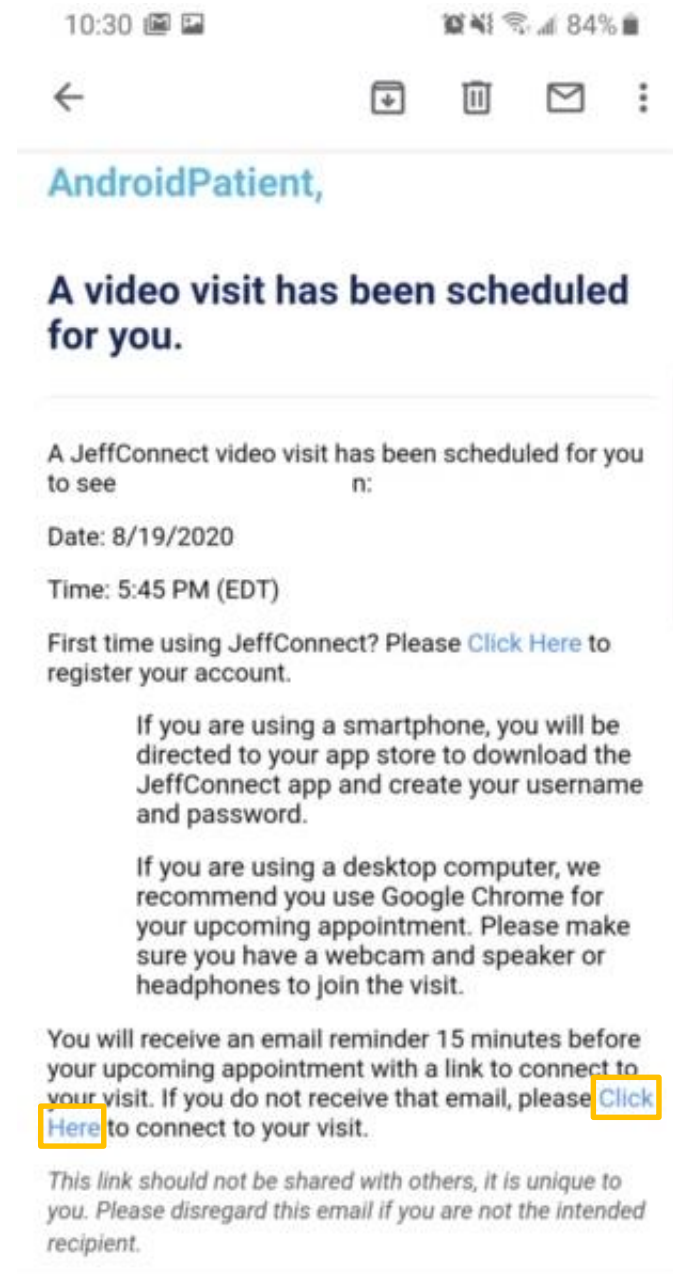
10:30 84%

AndroidPatient,

A video visit has been scheduled for you.

A JeffConnect video visit has been scheduled for you to see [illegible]n:

Date: 8/19/2020

Time: 5:45 PM (EDT)

First time using JeffConnect? Please Click Here to register your account.

If you are using a smartphone, you will be directed to your app store to download the JeffConnect app and create your username and password.

If you are using a desktop computer, we recommend you use Google Chrome for your upcoming appointment. Please make sure you have a webcam and speaker or headphones to join the visit.

You will receive an email reminder 15 minutes before your upcoming appointment with a link to connect to your visit. If you do not receive that email, please Click Here to connect to your visit.

This link should not be shared with others, it is unique to you. Please disregard this email if you are not the intended recipient.